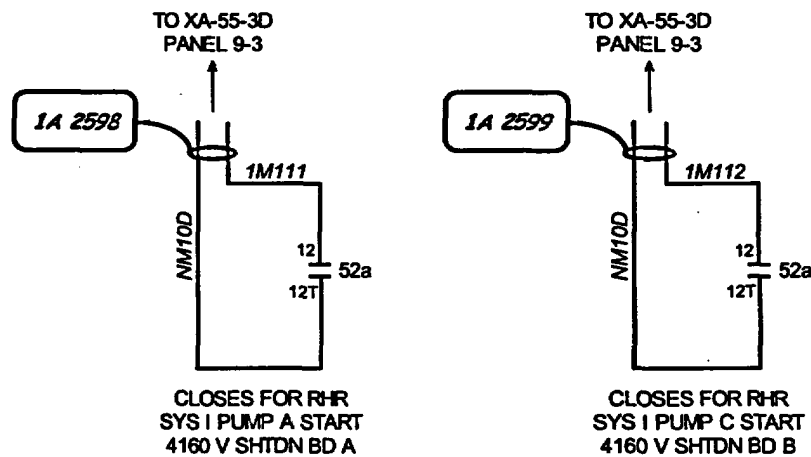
TO XA-55-3D
PANEL 9-3

1A 2598

1M111

NM10D

12

12T

52a

CLOSES FOR RHR
SYS I PUMP A START
4160 V SHTDN BD A

TO XA-55-3D
PANEL 9-3

1A 2599

1M112

NM10D

12

12T

52a

CLOSES FOR RHR
SYS I PUMP C START
4160 V SHTDN BD B